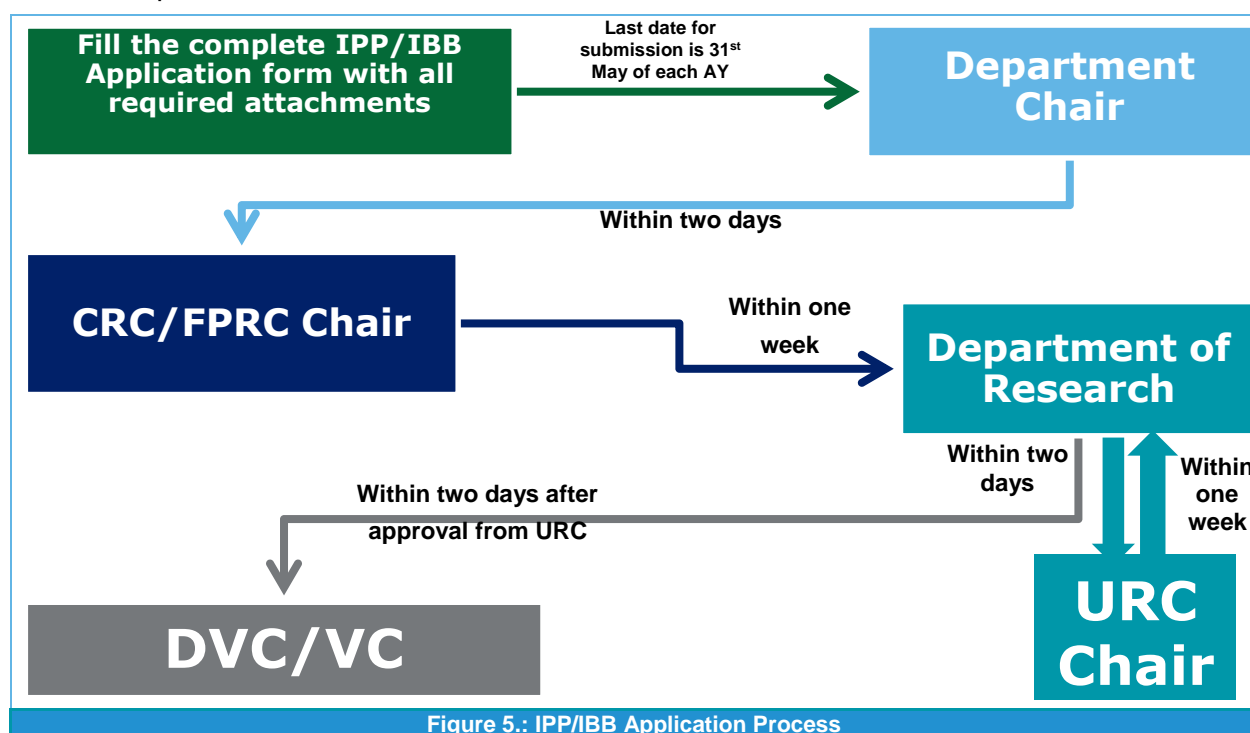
Fill the complete IPP/IBB Application form with all required attachments

Last date for submission is 31$^{st}$ May of each AY

Department Chair

Within two days

CRC/FPRC Chair

Within one week

Department of Research

Within two days

Within one week

Within two days after approval from URC

URC Chair

DVC/VC

Figure 5.: IPP/IBB Application Process